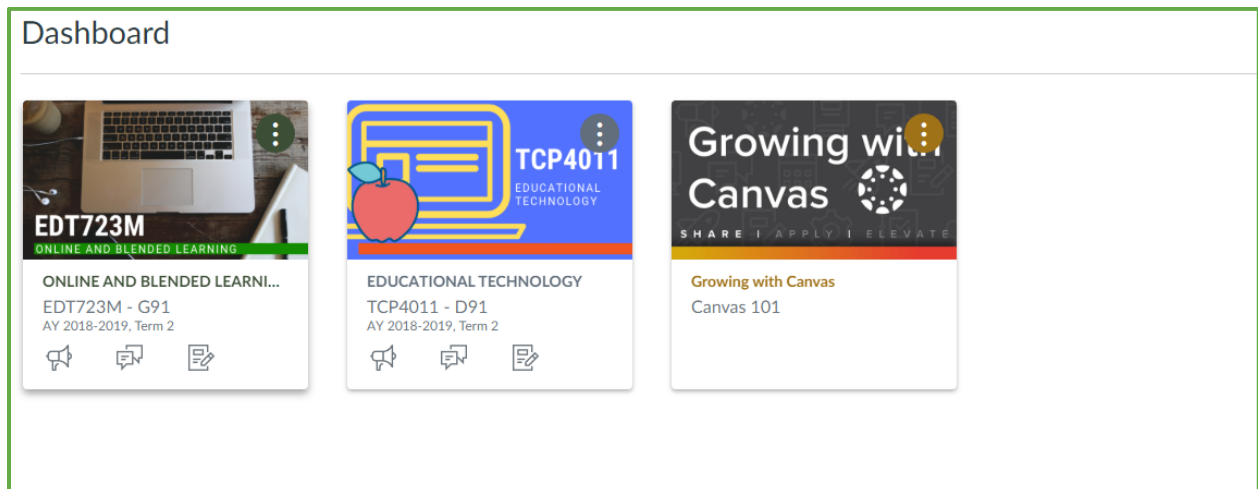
Dashboard

EDT723M
ONLINE AND BLENDED LEARNING

ONLINE AND BLENDED LEARNI...
EDT723M - G91
AY 2018-2019, Term 2

TCP4011
EDUCATIONAL TECHNOLOGY

EDUCATIONAL TECHNOLOGY
TCP4011 - D91
AY 2018-2019, Term 2

Growing with Canvas
SHARE | APPLY | ELEVATE

Growing with Canvas
Canvas 101